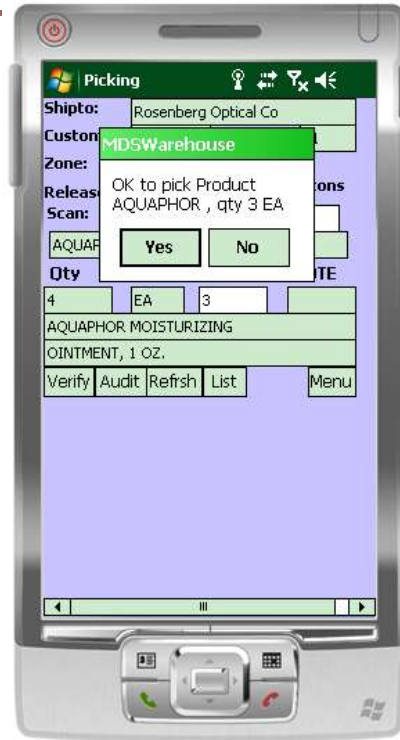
Picking

Shipto: Rosenberg Optical Co

Custom

Zone:

Releas

Scan:

AQUAF

Qty

4 EA 3

AQUAPHOR MOISTURIZING

OINTMENT, 1 OZ.

Verify Audit Refrsh List Menu

MDSWarehouse

OK to pick Product AQUAPHOR , qty 3 EA

Yes No

ons

TE